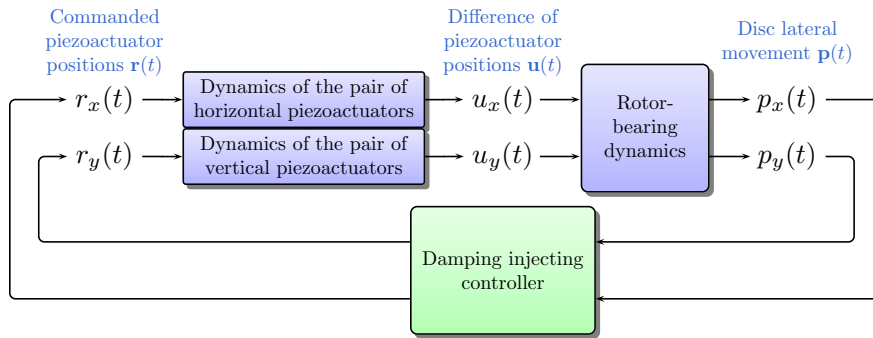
Commanded piezoactuator positions $\mathbf{r}(t)$

Difference of piezoactuator positions $\mathbf{u}(t)$

Disc lateral movement $\mathbf{p}(t)$

$r_x(t)$

Dynamics of the pair of horizontal piezoactuators

$u_x(t)$

Rotor-bearing dynamics

$p_x(t)$

$r_y(t)$

Dynamics of the pair of vertical piezoactuators

$u_y(t)$

$p_y(t)$

Damping injecting controller